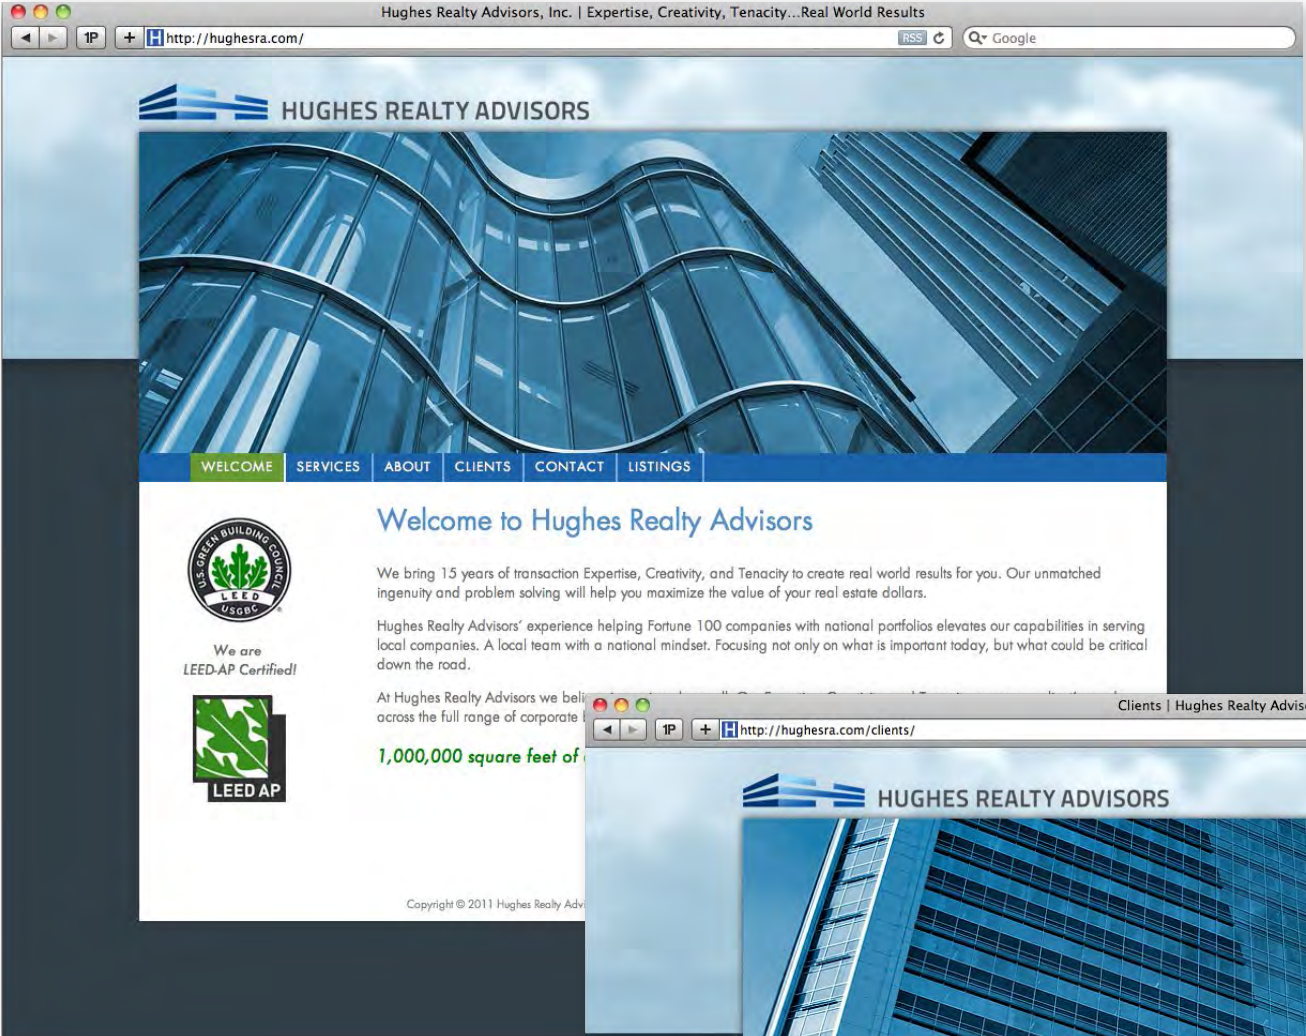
Hughes Realty Advisors, Inc. | Expertise, Creativity, Tenacity...Real World Results

1P + http://hughesra.com/ RSS Google

HUGHES REALTY ADVISORS

WELCOME SERVICES ABOUT CLIENTS CONTACT LISTINGS

U.S. GREEN BUILDING COUNCIL LEED USGBC

We are LEED-AP Certified!

LEED AP

Welcome to Hughes Realty Advisors

We bring 15 years of transaction Expertise, Creativity, and Tenacity to create real world results for you. Our unmatched ingenuity and problem solving will help you maximize the value of your real estate dollars.

Hughes Realty Advisors' experience helping Fortune 100 companies with national portfolios elevates our capabilities in serving local companies. A local team with a national mindset. Focusing not only on what is important today, but what could be critical down the road.

At Hughes Realty Advisors we beli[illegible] across the full range of corporate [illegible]

1,000,000 square feet of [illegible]

Copyright © 2011 Hughes Realty Advi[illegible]

Clients | Hughes Realty Advis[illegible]

1P + http://hughesra.com/clients/

HUGHES REALTY ADVISORS